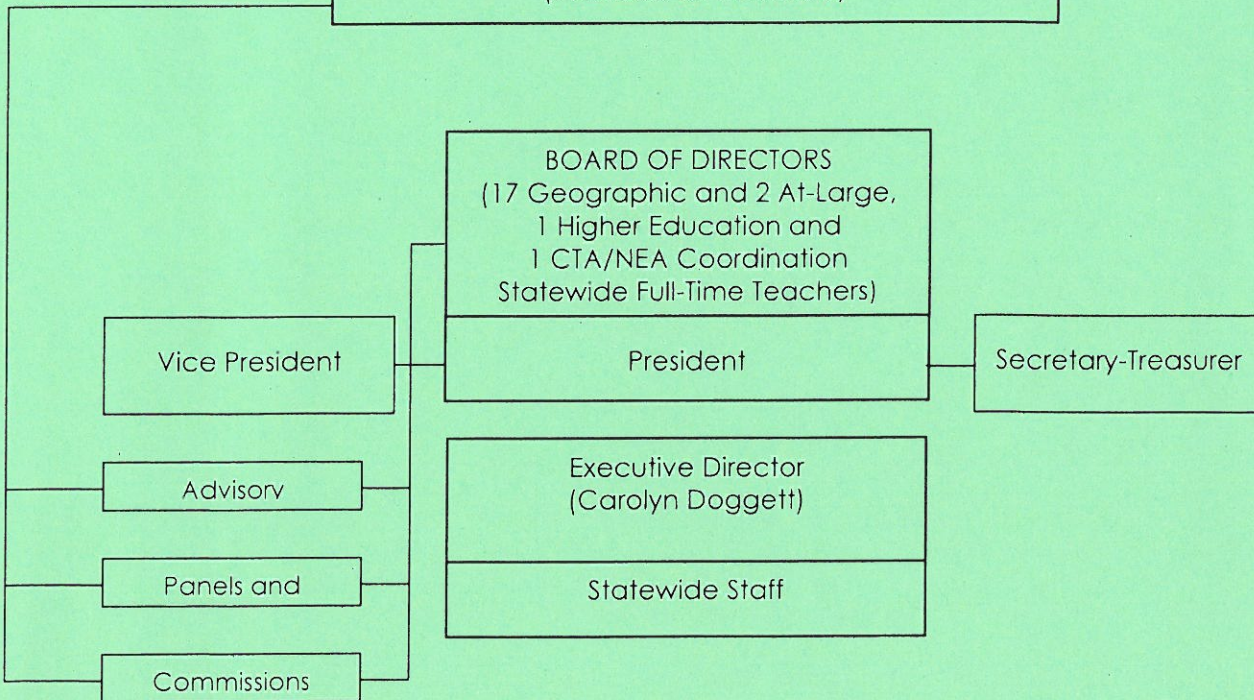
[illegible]

BOARD OF DIRECTORS (17 Geographic and 2 At-Large, 1 Higher Education and 1 CTA/NEA Coordination Statewide Full-Time Teachers)

Vice President

President

Secretary-Treasurer

Advisorv

Executive Director (Carolyn Doggett)

Panels and

Statewide Staff

Commissions